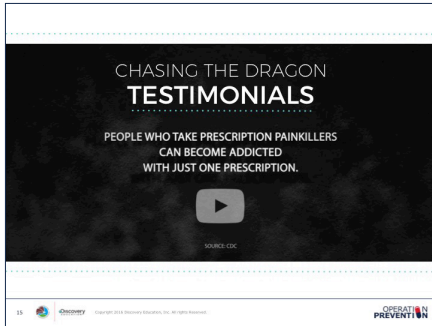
CHASING THE DRAGON
TESTIMONIALS

PEOPLE WHO TAKE PRESCRIPTION PAINKILLERS CAN BECOME ADDICTED WITH JUST ONE PRESCRIPTION.

SOURCE: CDC

15 Discovery Copyright 2016 Discovery Education, Inc. All rights Reserved.

OPERATION PREVENTION